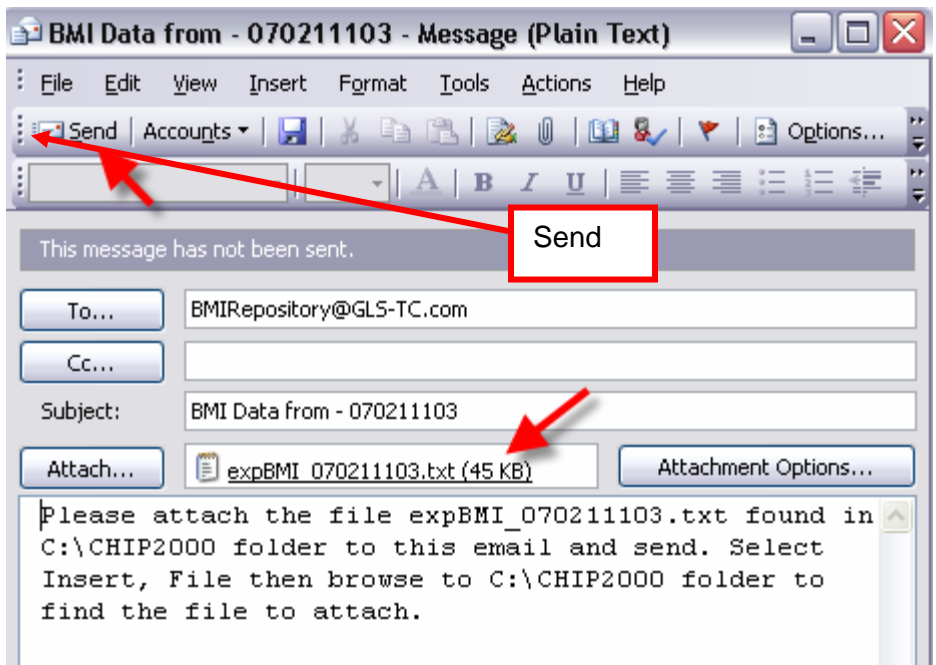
BMI Data from - 070211103 - Message (Plain Text)

File Edit View Insert Format Tools Actions Help

Send | Accounts | Options...

A B I U

This message has not been sent.

Send

To... BMIRepository@GLS-TC.com

Cc...

Subject: BMI Data from - 070211103

Attach... expBMI_070211103.txt (45 KB)

Attachment Options...

Please attach the file expBMI_070211103.txt found in C:\CHIP2000 folder to this email and send. Select Insert, File then browse to C:\CHIP2000 folder to find the file to attach.